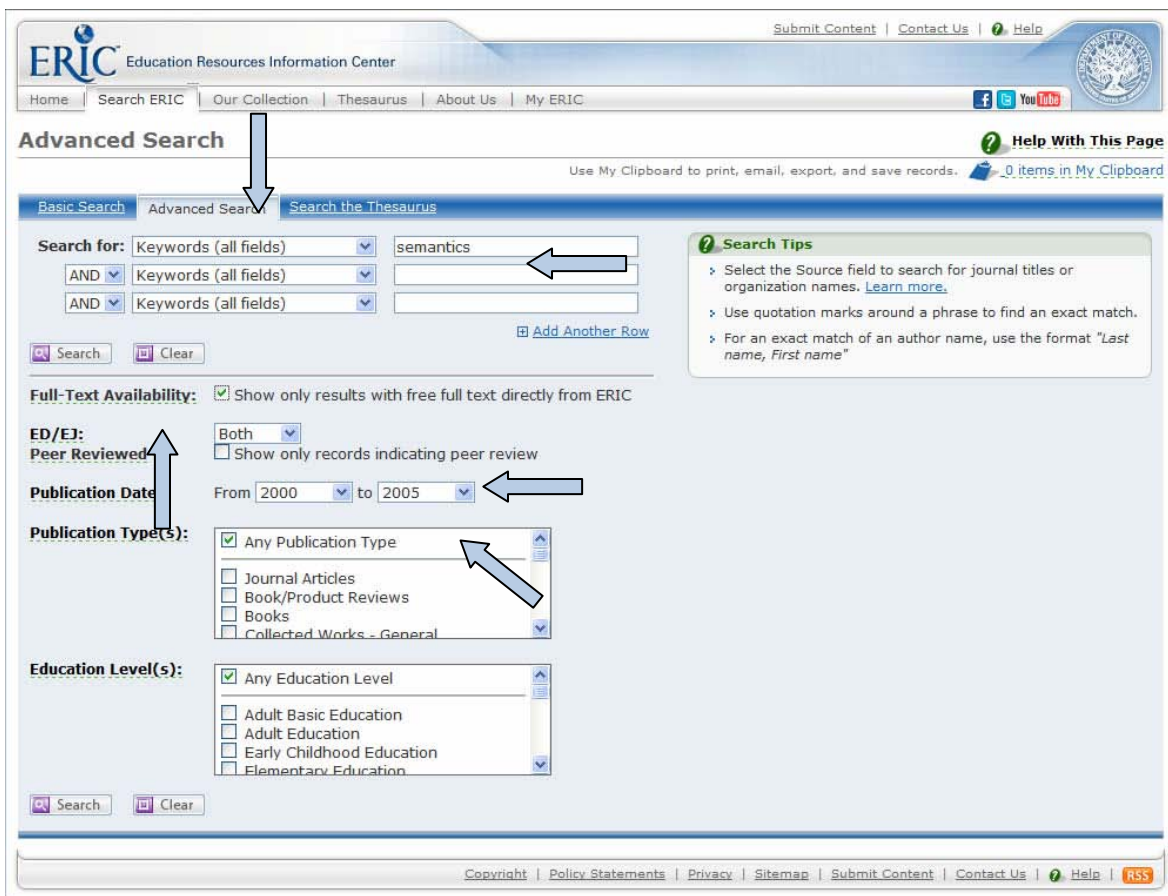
Submit Content | Contact Us | Help

ERIC Education Resources Information Center

Home | Search ERIC | Our Collection | Thesaurus | About Us | My ERIC

You Tube

Advanced Search

Help With This Page

Use My Clipboard to print, email, export, and save records. 0 items in My Clipboard

Basic Search | Advanced Search | Search the Thesaurus

Search for: Keywords (all fields) semantics
AND Keywords (all fields)
AND Keywords (all fields)

Add Another Row

Search Clear

Search Tips

Select the Source field to search for journal titles or organization names. Learn more.

Use quotation marks around a phrase to find an exact match.

For an exact match of an author name, use the format "Last name, First name"

Full-Text Availability: Show only results with free full text directly from ERIC

ED/EJ: Both
Peer Reviewed: Show only records indicating peer review

Publication Date: From 2000 to 2005

Publication Type(s):
Any Publication Type
Journal Articles
Book/Product Reviews
Books
Collected Works - General

Education Level(s):
Any Education Level
Adult Basic Education
Adult Education
Early Childhood Education
Elementary Education

Search Clear

Copyright | Policy Statements | Privacy | Sitemap | Submit Content | Contact Us | Help | RSS